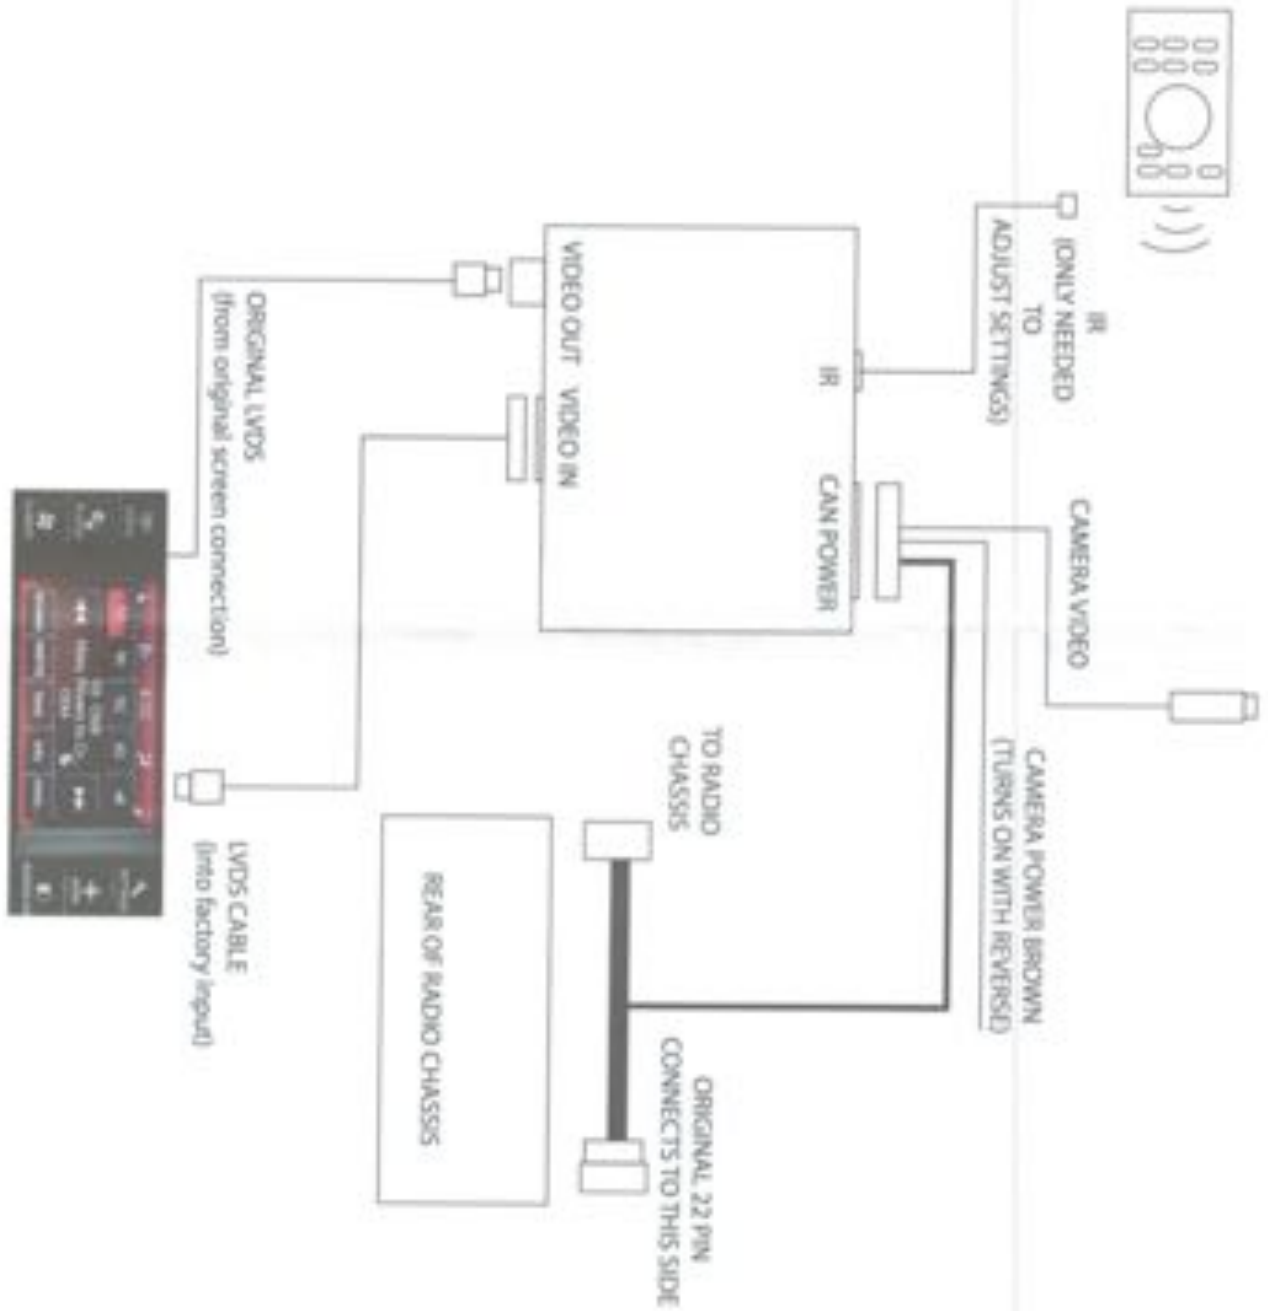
IR
(ONLY NEEDED
TO
ADJUST SETTINGS)

IR

CAN POWER

VIDEO OUT VIDEO IN

CAMERA VIDEO

ORIGINAL LVDS
(from original screen connection)

LVDS CABLE
(into factory input)

CAMERA POWER BROWN
(TURNS ON WITH REVERSE)

TO RADIO
CHASSIS

REAR OF RADIO CHASSIS

ORIGINAL 22 PIN
CONNECTS TO THIS SIDE